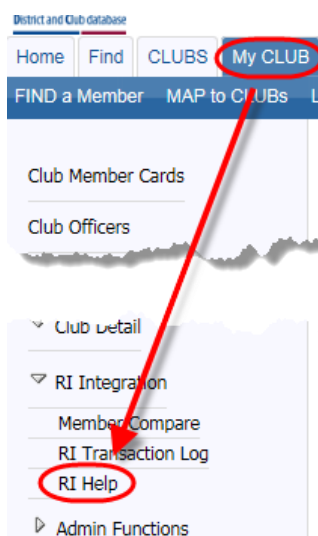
District and Club database

Home Find CLUBS My CLUB

FIND a Member MAP to CLUBs L

Club Member Cards

Club Officers

Club Detail

RI Integration

Member Compare

RI Transaction Log

RI Help

Admin Functions